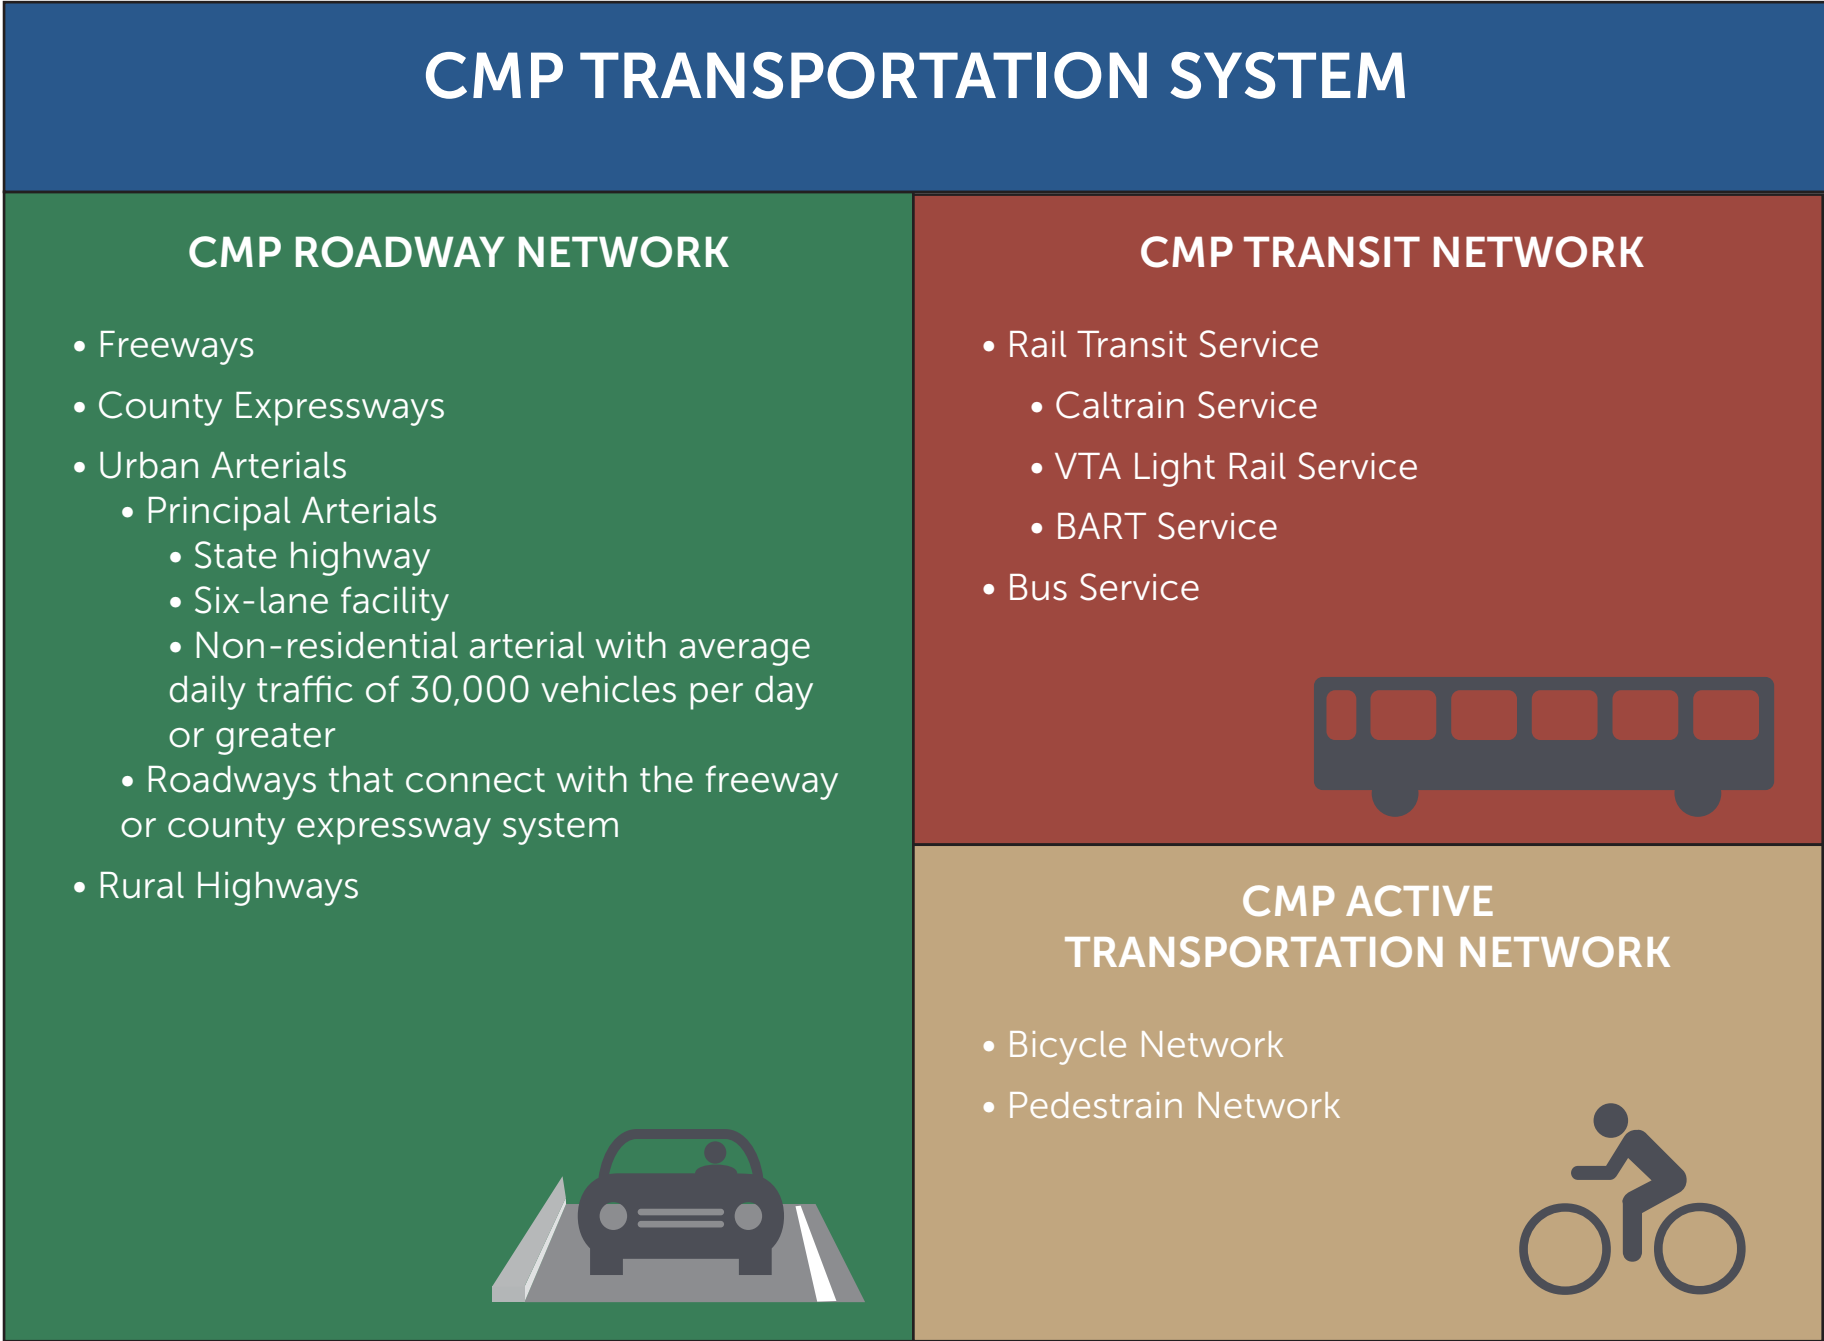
CMP TRANSPORTATION SYSTEM

CMP ROADWAY NETWORK

• Freeways
• County Expressways
• Urban Arterials
  • Principal Arterials
    • State highway
    • Six-lane facility
    • Non-residential arterial with average daily traffic of 30,000 vehicles per day or greater
  • Roadways that connect with the freeway or county expressway system
• Rural Highways

CMP TRANSIT NETWORK

• Rail Transit Service
  • Caltrain Service
  • VTA Light Rail Service
  • BART Service
• Bus Service

CMP ACTIVE TRANSPORTATION NETWORK

• Bicycle Network
• Pedestrain Network